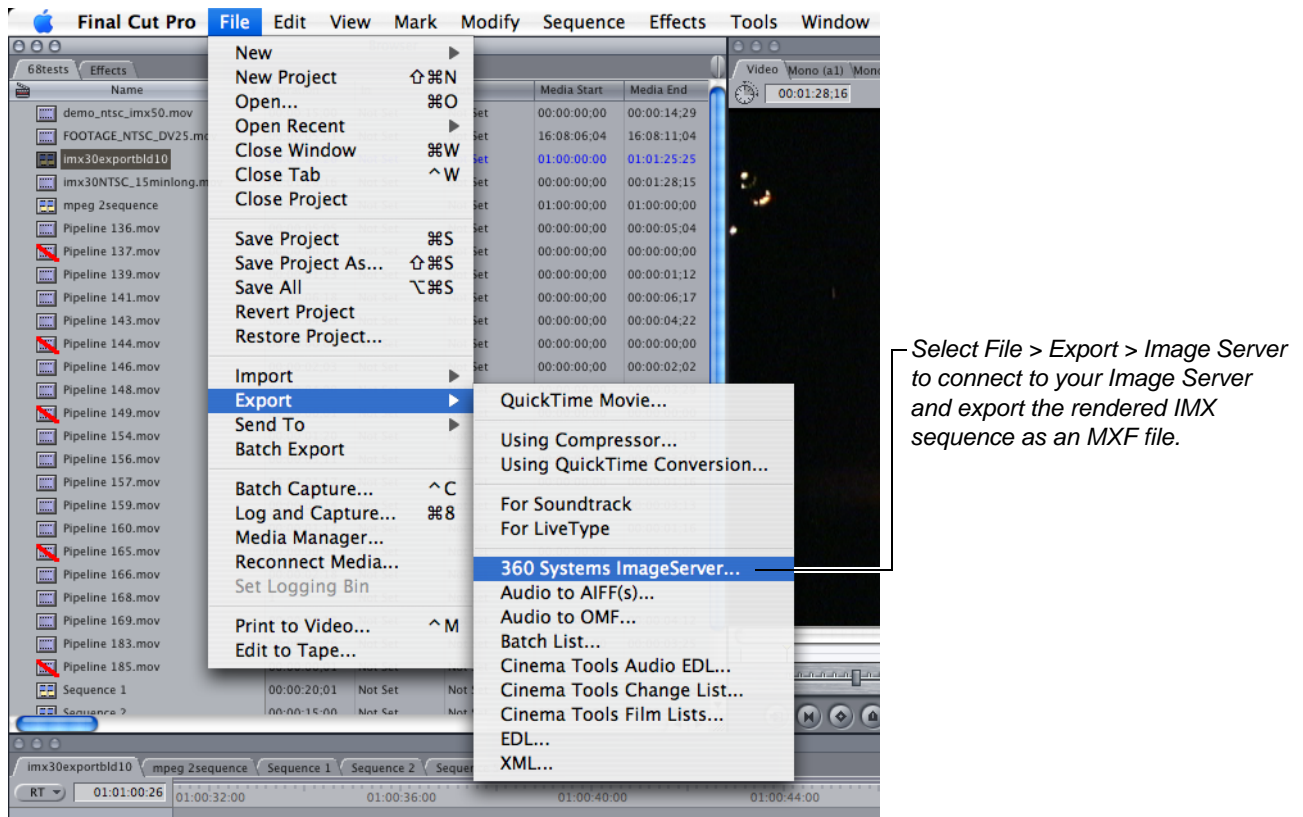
Final Cut Pro File Edit View Mark Modify Sequence Effects Tools Window

68tests Effects

Name

demo_ntsc_imx50.mov
FOOTAGE_NTSC_DV25.mo
imx30exportbld10
imx30NTSC_15minlong.m
mpeg 2sequence
Pipeline 136.mov
Pipeline 137.mov
Pipeline 139.mov
Pipeline 141.mov
Pipeline 143.mov
Pipeline 144.mov
Pipeline 146.mov
Pipeline 148.mov
Pipeline 149.mov
Pipeline 154.mov
Pipeline 156.mov
Pipeline 157.mov
Pipeline 159.mov
Pipeline 160.mov
Pipeline 165.mov
Pipeline 166.mov
Pipeline 168.mov
Pipeline 169.mov
Pipeline 183.mov
Pipeline 185.mov
Sequence 1 00:00:20;01 Not Set Not S
Sequence 2 00:00:15:00 Not Set Not

| Media Start | Media End |
|---|---|
| 00:00:00;00 | 00:00:14;29 |
| 16:08:06;04 | 16:08:11;04 |
| 01:00:00:00 | 01:01:25:25 |
| 00:00:00;00 | 00:01:28;15 |
| 01:00:00;00 | 01:00:00;00 |
| 00:00:00;00 | 00:00:05;04 |
| 00:00:00;00 | 00:00:00;00 |
| 00:00:00;00 | 00:00:01;12 |
| 00:00:00;00 | 00:00:06;17 |
| 00:00:00;00 | 00:00:04;22 |
| 00:00:00;00 | 00:00:00;00 |
| 00:00:00;00 | 00:00:02;02 |

New
New Project ⇧⌘N
Open... ⌘O
Open Recent
Close Window ⌘W
Close Tab ^W
Close Project

Save Project ⌘S
Save Project As... ⇧⌘S
Save All ⌥⌘S
Revert Project
Restore Project...

Import
Export
Send To
Batch Export

Batch Capture... ^C
Log and Capture... ⌘8
Media Manager...
Reconnect Media...
Set Logging Bin

Print to Video... ^M
Edit to Tape...

QuickTime Movie...

Using Compressor...
Using QuickTime Conversion...

For Soundtrack
For LiveType

360 Systems ImageServer...
Audio to AIFF(s)...
Audio to OMF...
Batch List...
Cinema Tools Audio EDL...
Cinema Tools Change List...
Cinema Tools Film Lists...
EDL...
XML...

Video Mono (a1) Mono
00:01:28;16

imx30exportbld10 mpeg 2sequence Sequence 1 Sequence 2 Sequer
RT 01:01:00:26 01:00:32:00 01:00:36:00 01:00:40:00 01:00:44:00

Select File > Export > Image Server to connect to your Image Server and export the rendered IMX sequence as an MXF file.